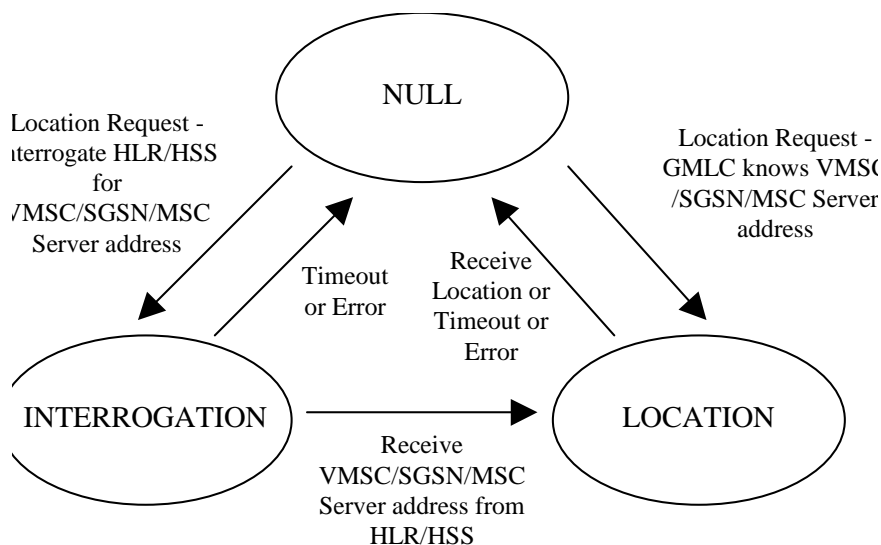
NULL

Location Request - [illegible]terrogate HLR/HSS for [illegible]VMSC/SGSN/MSC Server address

Location Request - GMLC knows VMSC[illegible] /SGSN/MSC Server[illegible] address

Timeout or Error

Receive Location or Timeout or Error

INTERROGATION

LOCATION

Receive VMSC/SGSN/MSC Server address from HLR/HSS